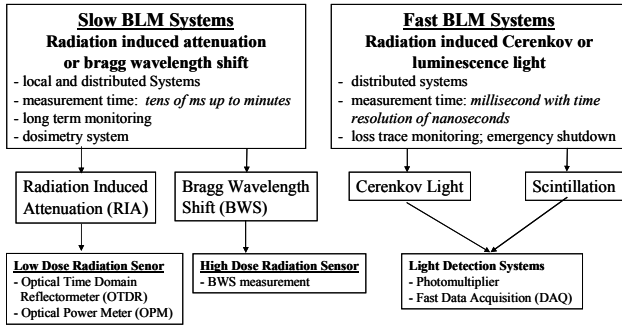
Slow BLM Systems
Radiation induced attenuation or bragg wavelength shift
- local and distributed Systems
- measurement time: tens of ms up to minutes
- long term monitoring
- dosimetry system

Fast BLM Systems
Radiation induced Cerenkov or luminescence light
- distributed systems
- measurement time: millisecond with time resolution of nanoseconds
- loss trace monitoring; emergency shutdown

Radiation Induced Attenuation (RIA)

Bragg Wavelength Shift (BWS)

Cerenkov Light

Scintillation

Low Dose Radiation Senor
- Optical Time Domain Reflectometer (OTDR)
- Optical Power Meter (OPM)

High Dose Radiation Sensor
- BWS measurement

Light Detection Systems
- Photomultiplier
- Fast Data Acquisition (DAQ)